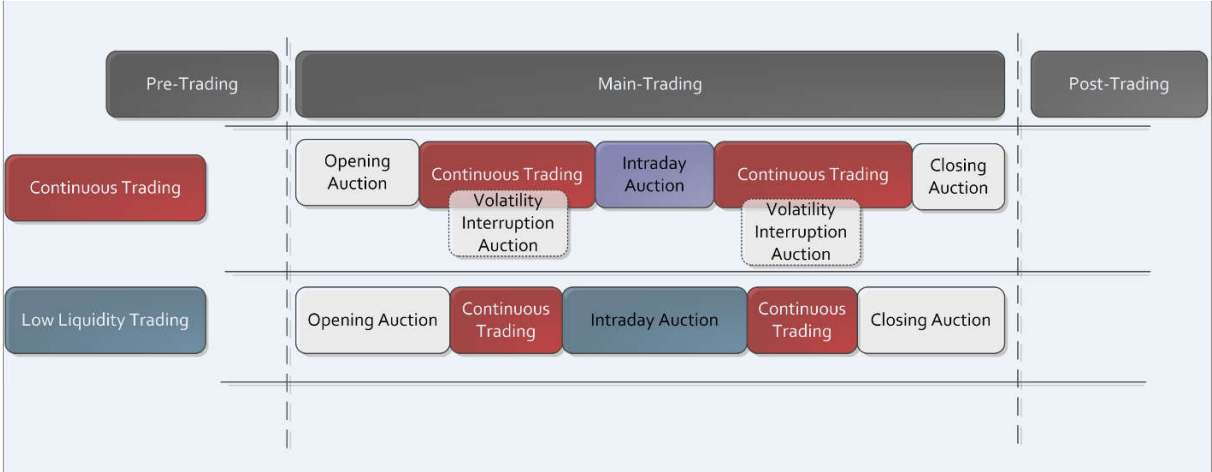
Pre-Trading

Main-Trading

Post-Trading

Continuous Trading

Opening Auction

Continuous Trading

Volatility Interruption Auction

Intraday Auction

Continuous Trading

Volatility Interruption Auction

Closing Auction

Low Liquidity Trading

Opening Auction

Continuous Trading

Intraday Auction

Continuous Trading

Closing Auction